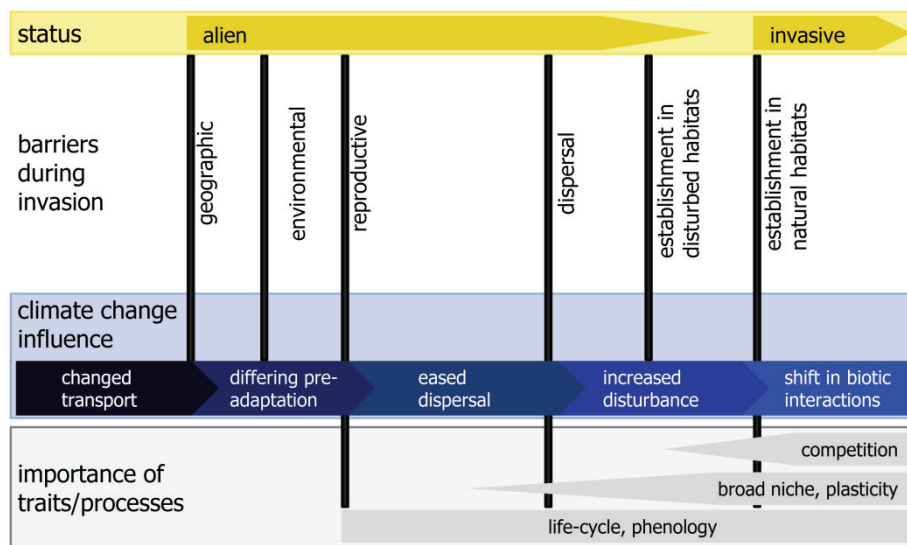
status

alien

invasive

barriers during invasion

geographic

environmental

reproductive

dispersal

establishment in disturbed habitats

establishment in natural habitats

climate change influence

changed transport

differing pre-adaptation

eased dispersal

increased disturbance

shift in biotic interactions

importance of traits/processes

competition

broad niche, plasticity

life-cycle, phenology